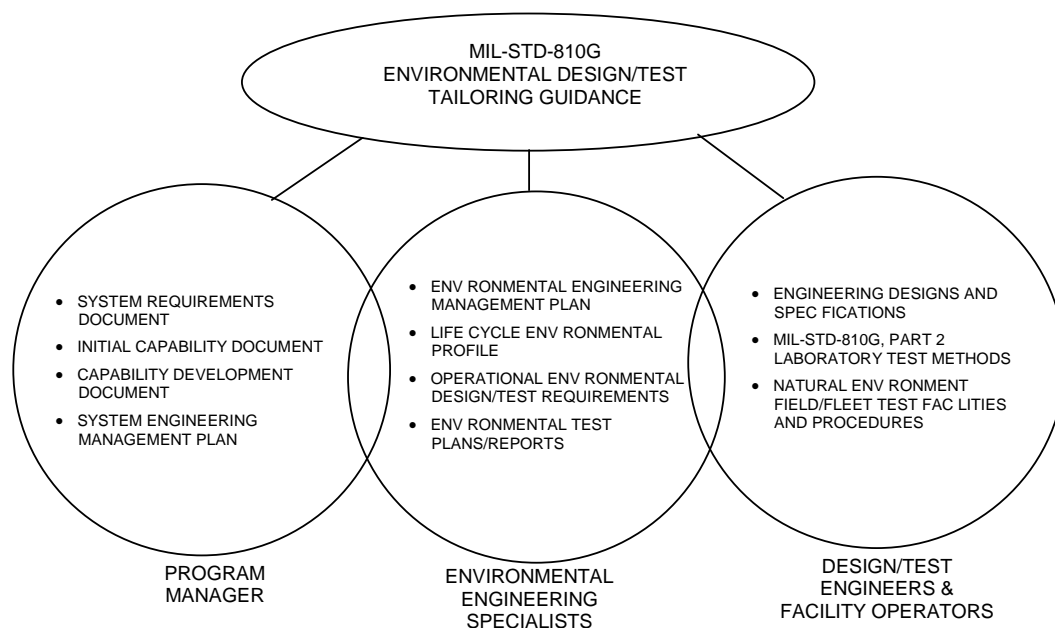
MIL-STD-810G
ENVIRONMENTAL DESIGN/TEST
TAILORING GUIDANCE

- SYSTEM REQUIREMENTS DOCUMENT
- INITIAL CAPABILITY DOCUMENT
- CAPABILITY DEVELOPMENT DOCUMENT
- SYSTEM ENGINEERING MANAGEMENT PLAN

- ENV RONMENTAL ENGINEERING MANAGEMENT PLAN
- LIFE CYCLE ENV RONMENTAL PROFILE
- OPERATIONAL ENV RONMENTAL DESIGN/TEST REQUIREMENTS
- ENV RONMENTAL TEST PLANS/REPORTS

- ENGINEERING DESIGNS AND SPEC FICATIONS
- MIL-STD-810G, PART 2 LABORATORY TEST METHODS
- NATURAL ENV RONMENT FIELD/FLEET TEST FAC LITIES AND PROCEDURES

PROGRAM MANAGER

ENVIRONMENTAL ENGINEERING SPECIALISTS

DESIGN/TEST ENGINEERS & FACILITY OPERATORS